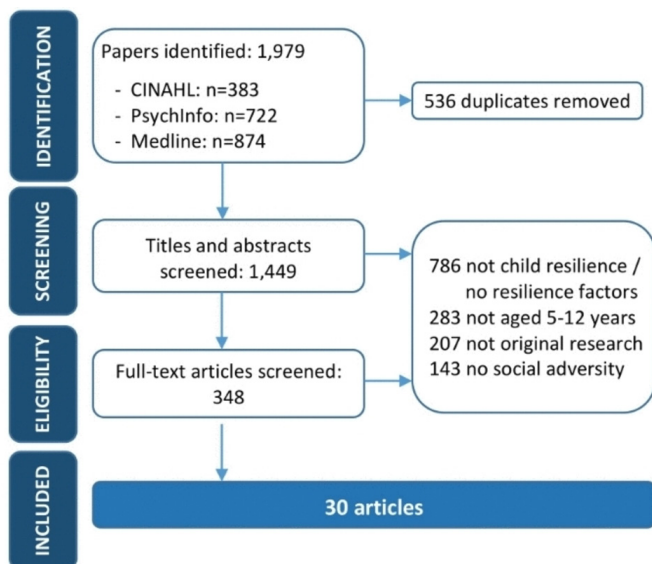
IDENTIFICATION

Papers identified: 1,979

- CINAHL: n=383
- PsychInfo: n=722
- Medline: n=874

536 duplicates removed

SCREENING

Titles and abstracts screened: 1,449

786 not child resilience / no resilience factors
283 not aged 5-12 years
207 not original research
143 no social adversity

ELIGIBILITY

Full-text articles screened: 348

INCLUDED

30 articles